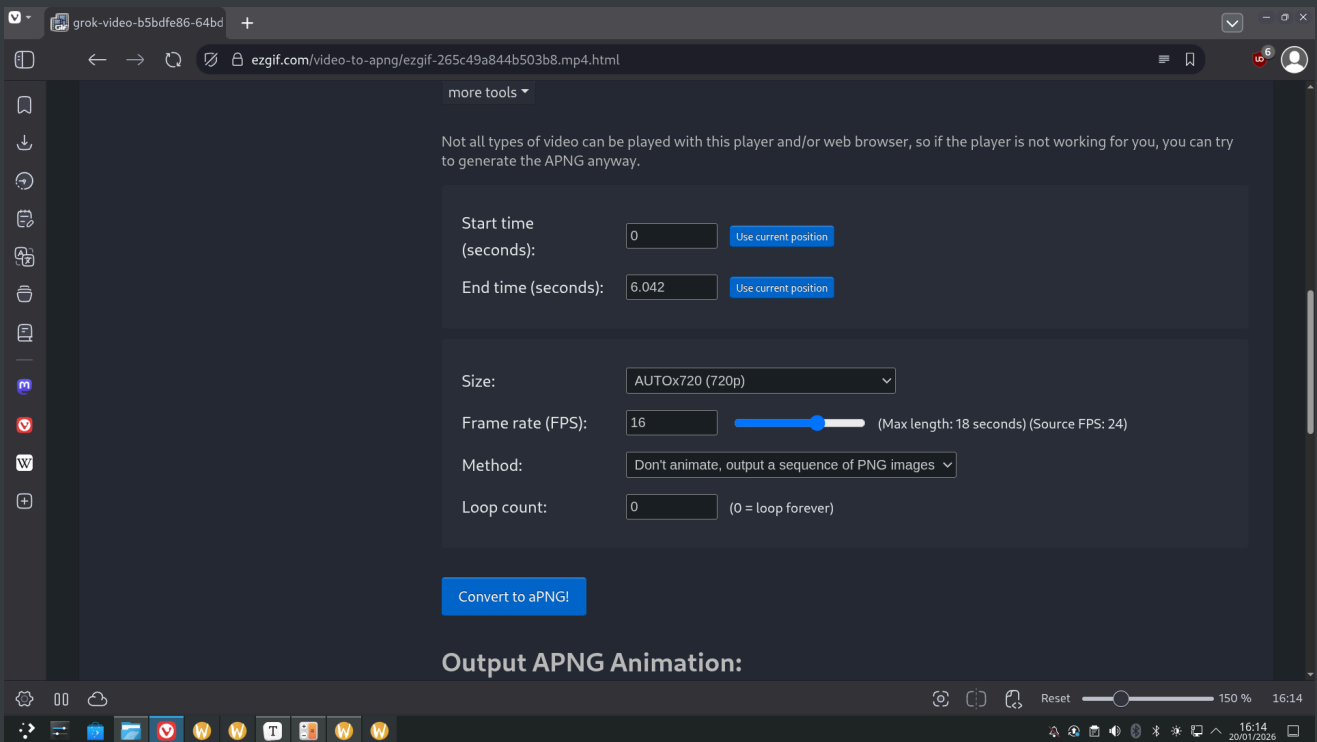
grok-video-b5bdfe86-64bd

ezgif.com/video-to-apng/ezgif-265c49a844b503b8.mp4.html

6

more tools

Not all types of video can be played with this player and/or web browser, so if the player is not working for you, you can try to generate the APNG anyway.

Start time (seconds): 0 Use current position

End time (seconds): 6.042 Use current position

Size: AUTOx720 (720p)

Frame rate (FPS): 16 (Max length: 18 seconds) (Source FPS: 24)

Method: Don't animate, output a sequence of PNG images

Loop count: 0 (0 = loop forever)

Convert to aPNG!

Output APNG Animation:

Reset 150 % 16:14

16:14
20/01/2026